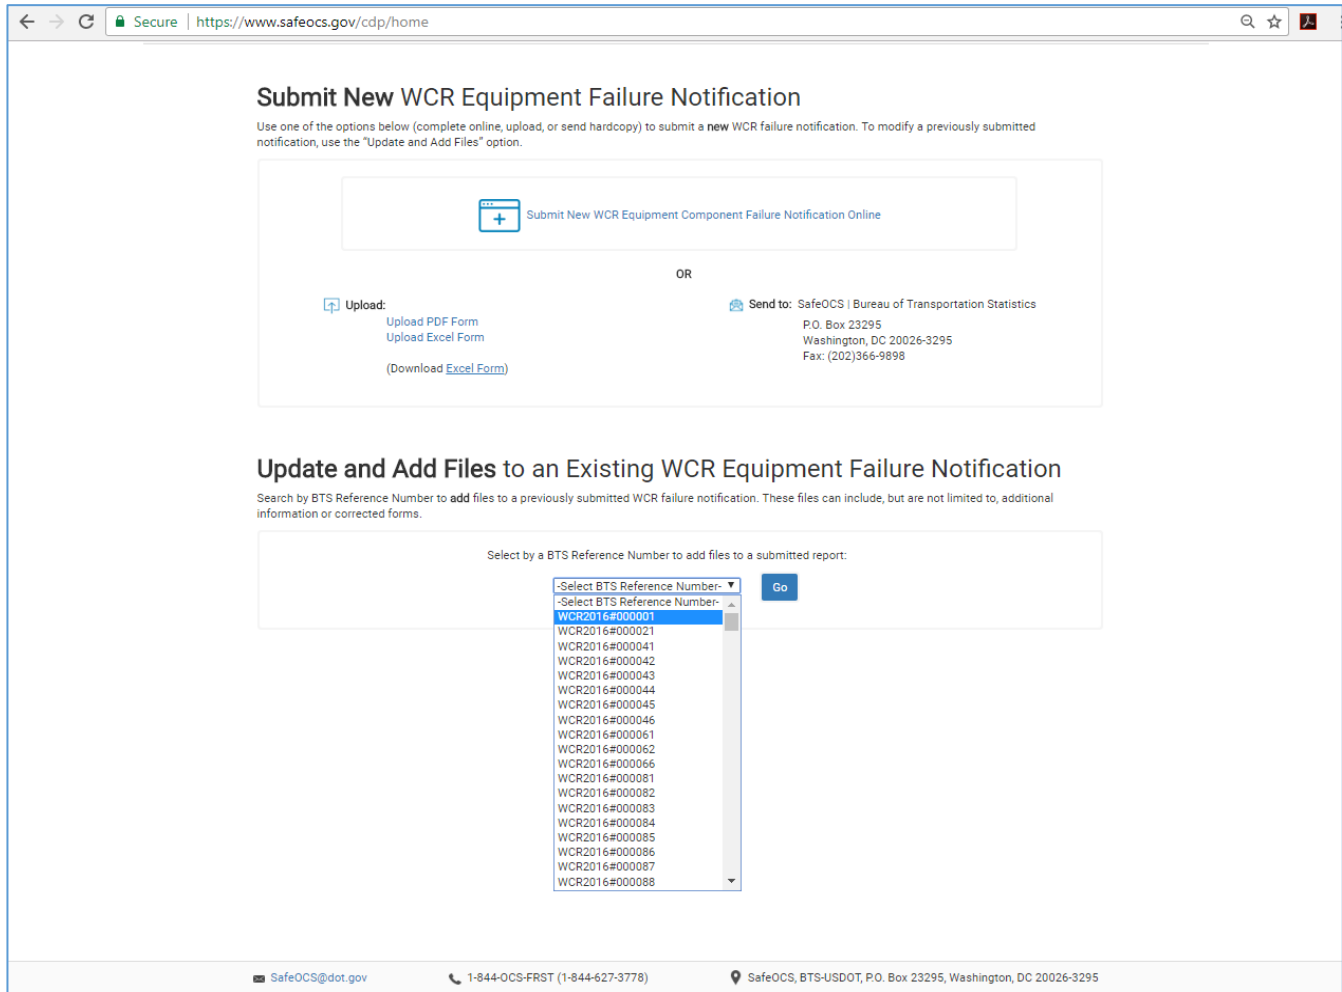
Secure | https://www.safeocs.gov/cdp/home

Submit New WCR Equipment Failure Notification

Use one of the options below (complete online, upload, or send hardcopy) to submit a new WCR failure notification. To modify a previously submitted notification, use the "Update and Add Files" option.

Submit New WCR Equipment Component Failure Notification Online

OR

Upload:
Upload PDF Form
Upload Excel Form

(Download Excel Form)

Send to: SafeOCS | Bureau of Transportation Statistics
P.O. Box 23295
Washington, DC 20026-3295
Fax: (202)366-9898

Update and Add Files to an Existing WCR Equipment Failure Notification

Search by BTS Reference Number to add files to a previously submitted WCR failure notification. These files can include, but are not limited to, additional information or corrected forms.

Select by a BTS Reference Number to add files to a submitted report:

-Select BTS Reference Number-
Go

-Select BTS Reference Number-
WCR2016#000001
WCR2016#000021
WCR2016#000041
WCR2016#000042
WCR2016#000043
WCR2016#000044
WCR2016#000045
WCR2016#000046
WCR2016#000061
WCR2016#000062
WCR2016#000066
WCR2016#000081
WCR2016#000082
WCR2016#000083
WCR2016#000084
WCR2016#000085
WCR2016#000086
WCR2016#000087
WCR2016#000088

SafeOCS@dot.gov
1-844-OCS-FRST (1-844-627-3778)
SafeOCS, BTS-USDOT, P.O. Box 23295, Washington, DC 20026-3295